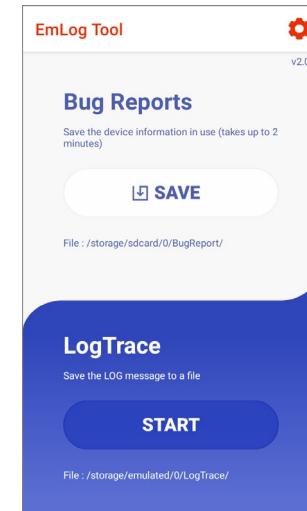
EmLog Tool

v2.0

Bug Reports

Save the device information in use (takes up to 2 minutes)

SAVE

File : /storage/sdcard/0/BugReport/

LogTrace

Save the LOG message to a file

START

File : /storage/emulated/0/LogTrace/